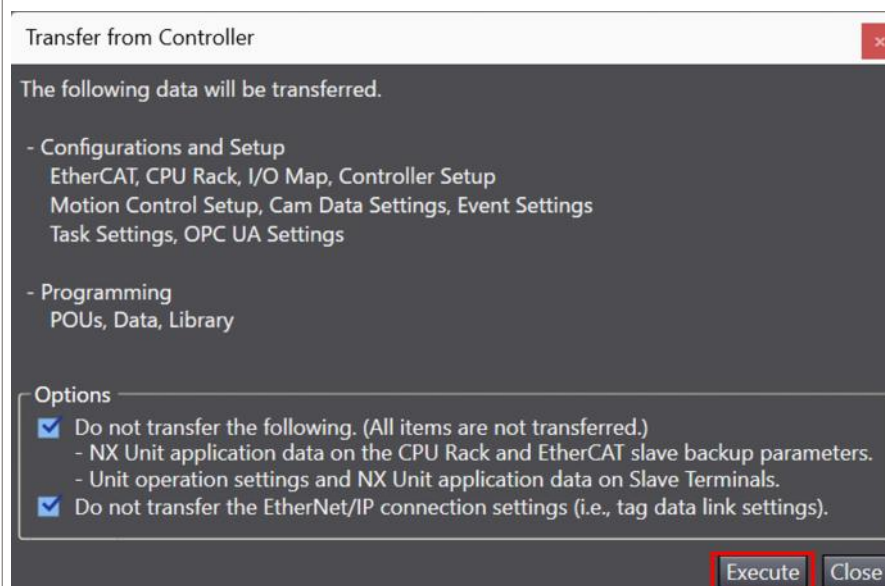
Transfer from Controller

The following data will be transferred.

- Configurations and Setup
EtherCAT, CPU Rack, I/O Map, Controller Setup
Motion Control Setup, Cam Data Settings, Event Settings
Task Settings, OPC UA Settings

- Programming
POUs, Data, Library

Options

Do not transfer the following. (All items are not transferred.)
- NX Unit application data on the CPU Rack and EtherCAT slave backup parameters.
- Unit operation settings and NX Unit application data on Slave Terminals.

Do not transfer the EtherNet/IP connection settings (i.e., tag data link settings).

Execute Close